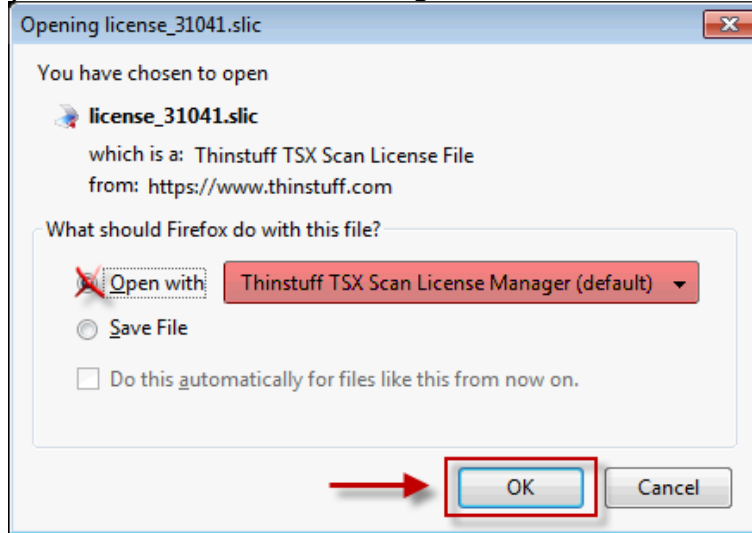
Opening license_31041.slic

You have chosen to open

license_31041.slic

which is a: Thinstuff TSX Scan License File

from: https://www.thinstuff.com

What should Firefox do with this file?

Open with Thinstuff TSX Scan License Manager (default)

Save File

Do this automatically for files like this from now on.

OK

Cancel